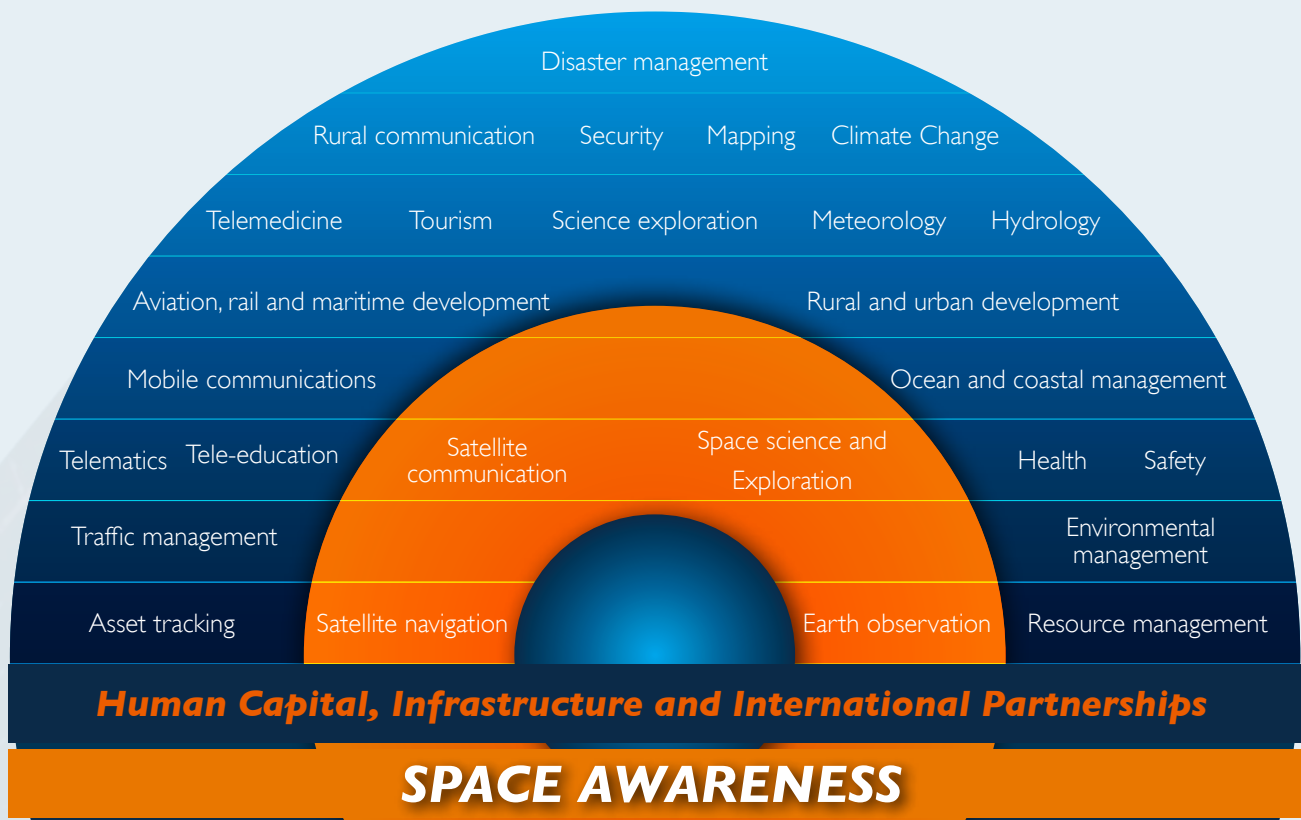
Disaster management

Rural communication Security Mapping Climate Change

Telemedicine Tourism Science exploration Meteorology Hydrology

Aviation, rail and maritime development Rural and urban development

Mobile communications Ocean and coastal management

Telematics Tele-education Satellite communication Space science and Exploration Health Safety

Traffic management Environmental management

Asset tracking Satellite navigation Earth observation Resource management

Human Capital, Infrastructure and International Partnerships

SPACE AWARENESS